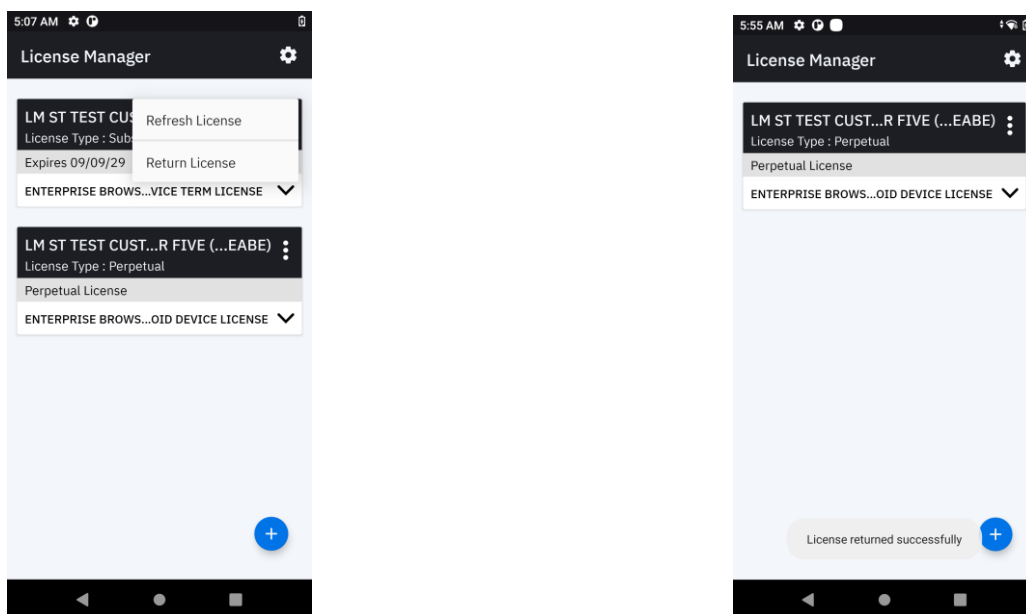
5:07 AM

License Manager

LM ST TEST CUS
License Type : Subs

Refresh License

Return License

Expires 09/09/29

ENTERPRISE BROWS...VICE TERM LICENSE

LM ST TEST CUST...R FIVE (...EABE)
License Type : Perpetual

Perpetual License

ENTERPRISE BROWS...OID DEVICE LICENSE

+

5:55 AM

License Manager

LM ST TEST CUST...R FIVE (...EABE)
License Type : Perpetual

Perpetual License

ENTERPRISE BROWS...OID DEVICE LICENSE

License returned successfully

+